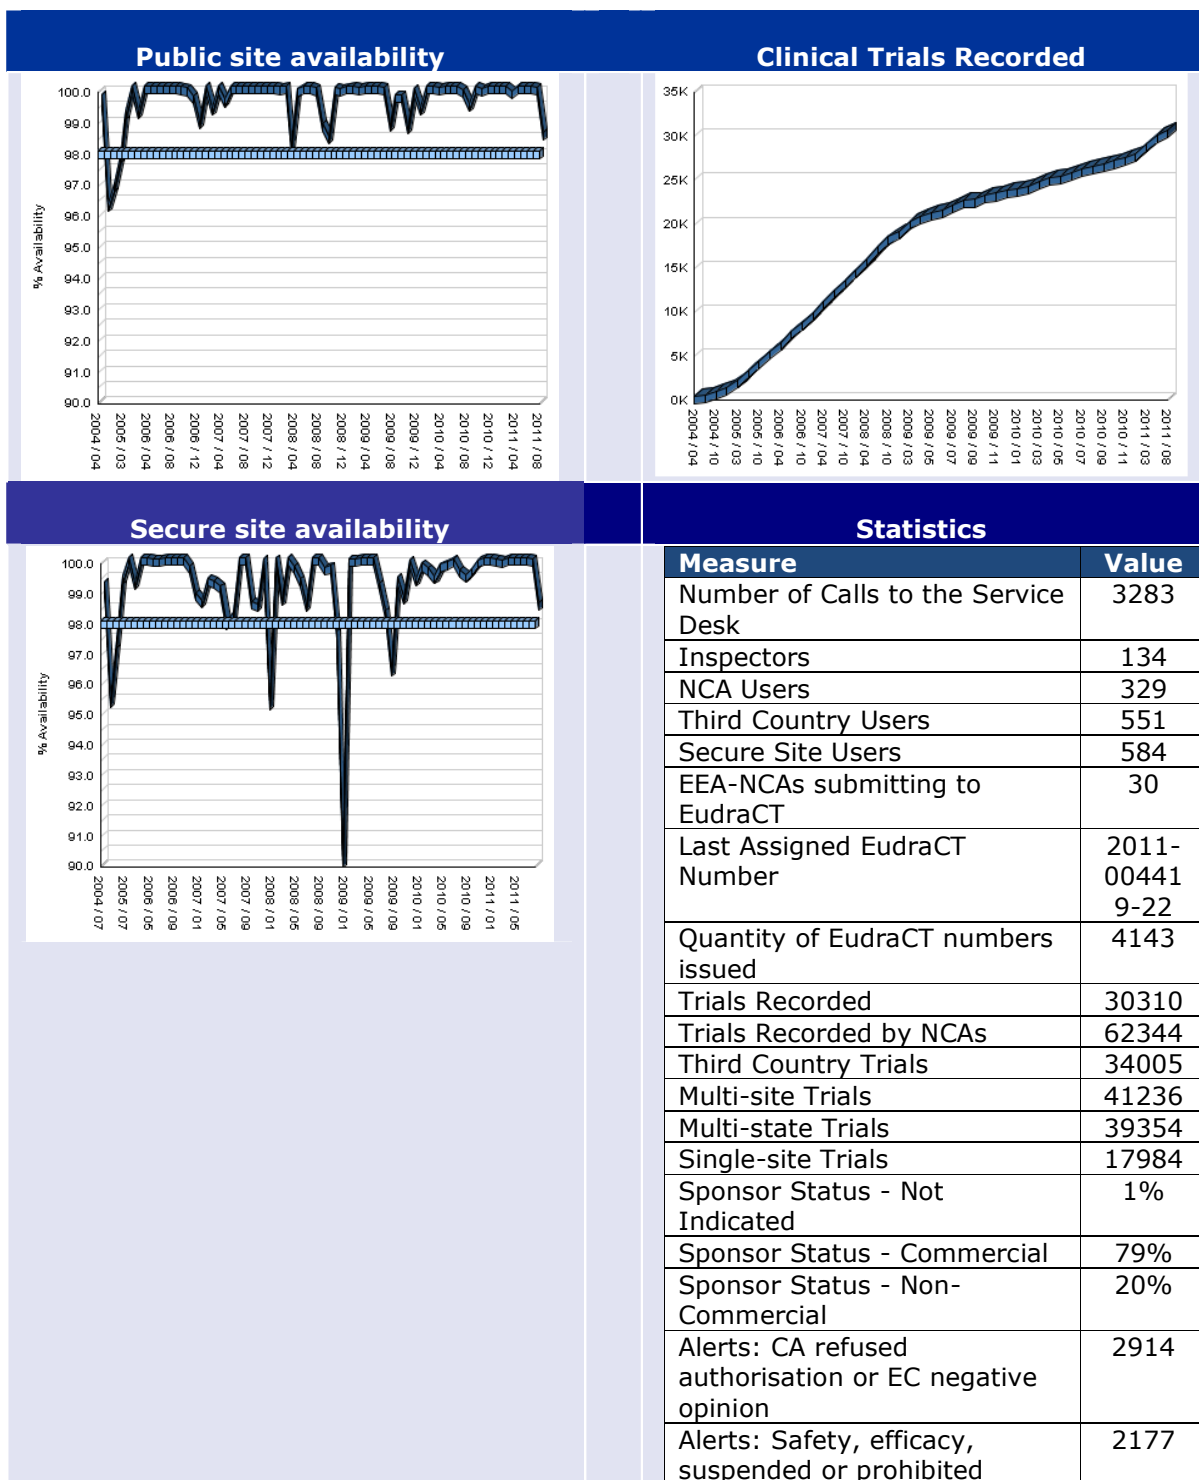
Public site availability

Clinical Trials Recorded

100.0
99.0
98.0
97.0
96.0
95.0
94.0
93.0
92.0
91.0
90.0

% Availability

2004 / 04
2005 / 03
2006 / 04
2006 / 08
2006 / 12
2007 / 04
2007 / 08
2007 / 12
2008 / 04
2008 / 08
2008 / 12
2009 / 04
2009 / 08
2009 / 12
2010 / 04
2010 / 08
2010 / 12
2011 / 04
2011 / 08

35K
30K
25K
20K
15K
10K
5K
0K

2004 / 04
2004 / 10
2005 / 03
2005 / 10
2006 / 04
2006 / 10
2007 / 04
2007 / 10
2008 / 04
2008 / 10
2009 / 03
2009 / 05
2009 / 07
2009 / 09
2009 / 11
2010 / 01
2010 / 03
2010 / 05
2010 / 07
2010 / 09
2010 / 11
2011 / 03
2011 / 08

Secure site availability

100.0
99.0
98.0
97.0
96.0
95.0
94.0
93.0
92.0
91.0
90.0

% Availability

2004 / 07
2005 / 07
2006 / 05
2006 / 09
2007 / 01
2007 / 05
2007 / 09
2008 / 01
2008 / 05
2008 / 09
2009 / 01
2009 / 05
2009 / 09
2010 / 01
2010 / 05
2010 / 09
2011 / 01
2011 / 05

Statistics

| Measure | Value |
|---|---|
| Number of Calls to the Service Desk | 3283 |
| Inspectors | 134 |
| NCA Users | 329 |
| Third Country Users | 551 |
| Secure Site Users | 584 |
| EEA-NCAs submitting to EudraCT | 30 |
| Last Assigned EudraCT Number | 2011-004419-22 |
| Quantity of EudraCT numbers issued | 4143 |
| Trials Recorded | 30310 |
| Trials Recorded by NCAs | 62344 |
| Third Country Trials | 34005 |
| Multi-site Trials | 41236 |
| Multi-state Trials | 39354 |
| Single-site Trials | 17984 |
| Sponsor Status - Not Indicated | 1% |
| Sponsor Status - Commercial | 79% |
| Sponsor Status - Non-Commercial | 20% |
| Alerts: CA refused authorisation or EC negative opinion | 2914 |
| Alerts: Safety, efficacy, suspended or prohibited | 2177 |